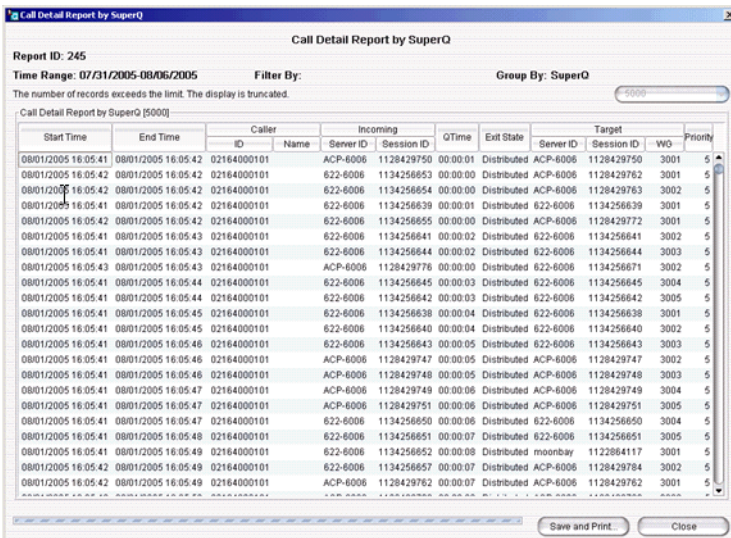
Call Detail Report by SuperQ

Call Detail Report by SuperQ

Report ID: 245

Time Range: 07/31/2005-08/06/2005

Filter By:

Group By: SuperQ

The number of records exceeds the limit. The display is truncated.

5000

Call Detail Report by SuperQ [5000]

| Start Time | End Time | Caller ID | Caller Name | Incoming Server ID | Incoming Session ID | QTime | Exit State | Target Server ID | Target Session ID | Target WG | Priority |
|---|---|---|---|---|---|---|---|---|---|---|---|
| 08/01/2005 16:05:41 | 08/01/2005 16:05:42 | 02164000101 | | ACP-6006 | 1128429750 | 00:00:01 | Distributed | ACP-6006 | 1128429750 | 3001 | 5 |
| 08/01/2005 16:05:42 | 08/01/2005 16:05:42 | 02164000101 | | 622-6006 | 1134256653 | 00:00:00 | Distributed | ACP-6006 | 1128429762 | 3001 | 5 |
| 08/01/2005 16:05:42 | 08/01/2005 16:05:42 | 02164000101 | | 622-6006 | 1134256654 | 00:00:00 | Distributed | ACP-6006 | 1128429763 | 3002 | 5 |
| 08/01/2005 16:05:41 | 08/01/2005 16:05:42 | 02164000101 | | 622-6006 | 1134256639 | 00:00:01 | Distributed | 622-6006 | 1134256639 | 3001 | 5 |
| 08/01/2005 16:05:42 | 08/01/2005 16:05:42 | 02164000101 | | 622-6006 | 1134256655 | 00:00:00 | Distributed | ACP-6006 | 1128429772 | 3001 | 5 |
| 08/01/2005 16:05:41 | 08/01/2005 16:05:43 | 02164000101 | | 622-6006 | 1134256641 | 00:00:02 | Distributed | 622-6006 | 1134256641 | 3002 | 5 |
| 08/01/2005 16:05:41 | 08/01/2005 16:05:43 | 02164000101 | | 622-6006 | 1134256644 | 00:00:02 | Distributed | 622-6006 | 1134256644 | 3003 | 5 |
| 08/01/2005 16:05:43 | 08/01/2005 16:05:43 | 02164000101 | | ACP-6006 | 1128429776 | 00:00:00 | Distributed | 622-6006 | 1134256671 | 3002 | 5 |
| 08/01/2005 16:05:41 | 08/01/2005 16:05:44 | 02164000101 | | 622-6006 | 1134256645 | 00:00:03 | Distributed | 622-6006 | 1134256645 | 3004 | 5 |
| 08/01/2005 16:05:41 | 08/01/2005 16:05:44 | 02164000101 | | 622-6006 | 1134256642 | 00:00:03 | Distributed | 622-6006 | 1134256642 | 3005 | 5 |
| 08/01/2005 16:05:41 | 08/01/2005 16:05:45 | 02164000101 | | 622-6006 | 1134256638 | 00:00:04 | Distributed | 622-6006 | 1134256638 | 3001 | 5 |
| 08/01/2005 16:05:41 | 08/01/2005 16:05:45 | 02164000101 | | 622-6006 | 1134256640 | 00:00:04 | Distributed | 622-6006 | 1134256640 | 3002 | 5 |
| 08/01/2005 16:05:41 | 08/01/2005 16:05:46 | 02164000101 | | 622-6006 | 1134256643 | 00:00:05 | Distributed | 622-6006 | 1134256643 | 3003 | 5 |
| 08/01/2005 16:05:41 | 08/01/2005 16:05:46 | 02164000101 | | ACP-6006 | 1128429747 | 00:00:05 | Distributed | ACP-6006 | 1128429747 | 3002 | 5 |
| 08/01/2005 16:05:41 | 08/01/2005 16:05:46 | 02164000101 | | ACP-6006 | 1128429748 | 00:00:05 | Distributed | ACP-6006 | 1128429748 | 3003 | 5 |
| 08/01/2005 16:05:41 | 08/01/2005 16:05:47 | 02164000101 | | ACP-6006 | 1128429749 | 00:00:06 | Distributed | ACP-6006 | 1128429749 | 3004 | 5 |
| 08/01/2005 16:05:41 | 08/01/2005 16:05:47 | 02164000101 | | ACP-6006 | 1128429751 | 00:00:06 | Distributed | ACP-6006 | 1128429751 | 3005 | 5 |
| 08/01/2005 16:05:41 | 08/01/2005 16:05:47 | 02164000101 | | 622-6006 | 1134256650 | 00:00:06 | Distributed | 622-6006 | 1134256650 | 3004 | 5 |
| 08/01/2005 16:05:41 | 08/01/2005 16:05:48 | 02164000101 | | 622-6006 | 1134256651 | 00:00:07 | Distributed | 622-6006 | 1134256651 | 3005 | 5 |
| 08/01/2005 16:05:41 | 08/01/2005 16:05:49 | 02164000101 | | 622-6006 | 1134256652 | 00:00:08 | Distributed | moonbay | 1122864117 | 3001 | 5 |
| 08/01/2005 16:05:42 | 08/01/2005 16:05:49 | 02164000101 | | 622-6006 | 1134256657 | 00:00:07 | Distributed | ACP-6006 | 1128429784 | 3002 | 5 |
| 08/01/2005 16:05:42 | 08/01/2005 16:05:49 | 02164000101 | | ACP-6006 | 1128429762 | 00:00:07 | Distributed | ACP-6006 | 1128429762 | 3001 | 5 |

Save and Print...

Close